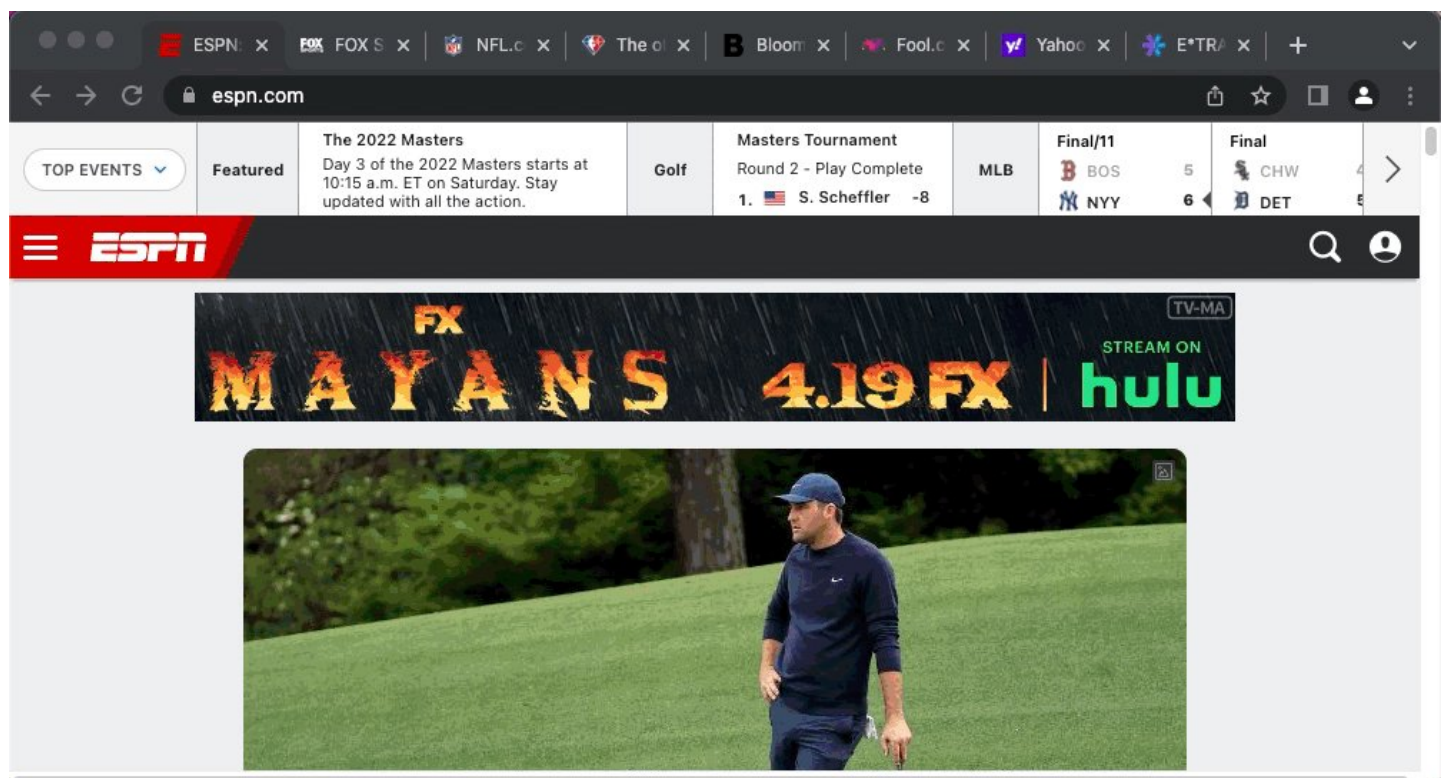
ESPN ×
FOX S ×
NFL.c ×
The o ×
Bloom ×
Fool.c ×
Yahoo ×
E*TRA ×
+

espn.com

TOP EVENTS
Featured
The 2022 Masters
Day 3 of the 2022 Masters starts at 10:15 a.m. ET on Saturday. Stay updated with all the action.
Golf
Masters Tournament
Round 2 - Play Complete
1. S. Scheffler -8
MLB
Final/11
BOS 5
NYY 6
Final
CHW 4
DET 5

ESPN

FX
MAYANS 4.19 FX | STREAM ON hulu
TV-MA